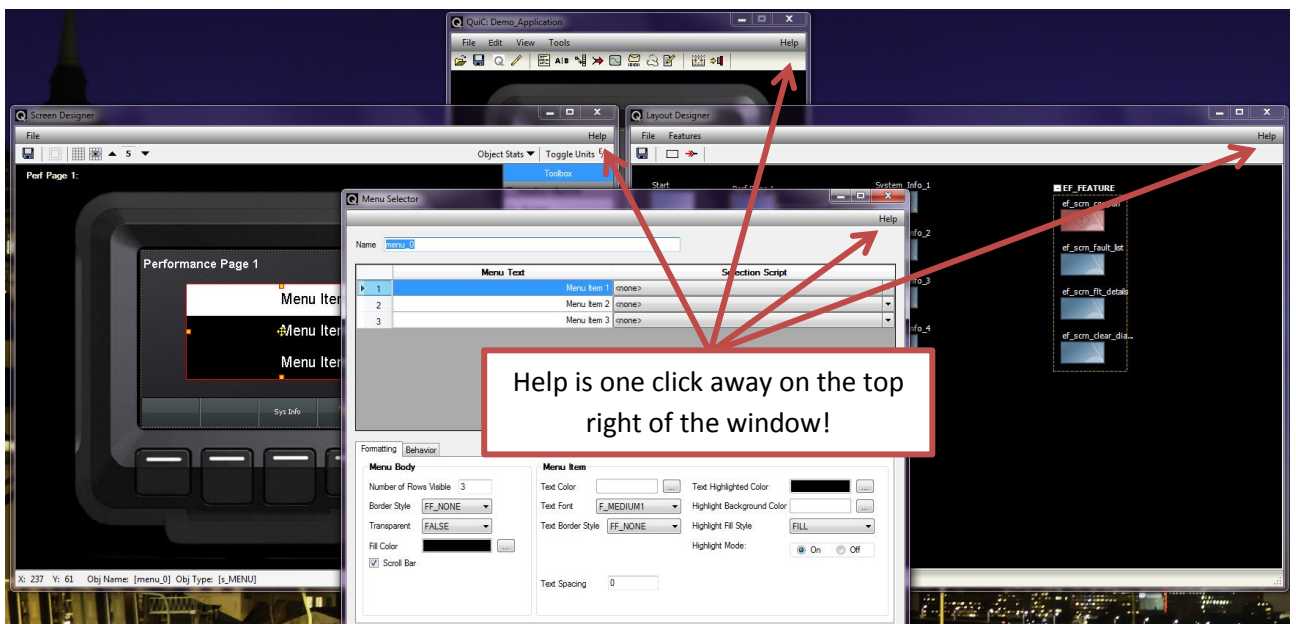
QuiC: Demo_Application

File Edit View Tools Help

Screen Designer

File Help

5

Object Stats Toggle Units

Toolbox

Perf Page 1:

Performance Page 1

Menu Iter

Menu Iter

Menu Iter

Sys Info

X: 237 Y: 61 Obj Name: [menu_0] Obj Type: [s_MENU]

Layout Designer

File Features Help

Start

Perf Page 1

System Info_1

Info_2

Info_3

Info_4

EF_FEATURE

ef_scrn_co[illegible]

ef_scrn_fault_list

ef_scrn_flt_details

ef_scrn_clear_dia...

Menu Selector

Help

Name menu_0

| | Menu Text | Selection Script |
|---|---|---|
| 1 | Menu Item 1 | <none> |
| 2 | Menu Item 2 | <none> |
| 3 | Menu Item 3 | <none> |

Help is one click away on the top right of the window!

Formatting Behavior

Menu Body

Number of Rows Visible 3

Border Style FF_NONE

Transparent FALSE

Fill Color ...

Scroll Bar

Menu Item

Text Color ...

Text Font F_MEDIUM1

Text Border Style FF_NONE

Text Spacing 0

Text Highlighted Color ...

Highlight Background Color ...

Highlight Fill Style FILL

Highlight Mode: On Off